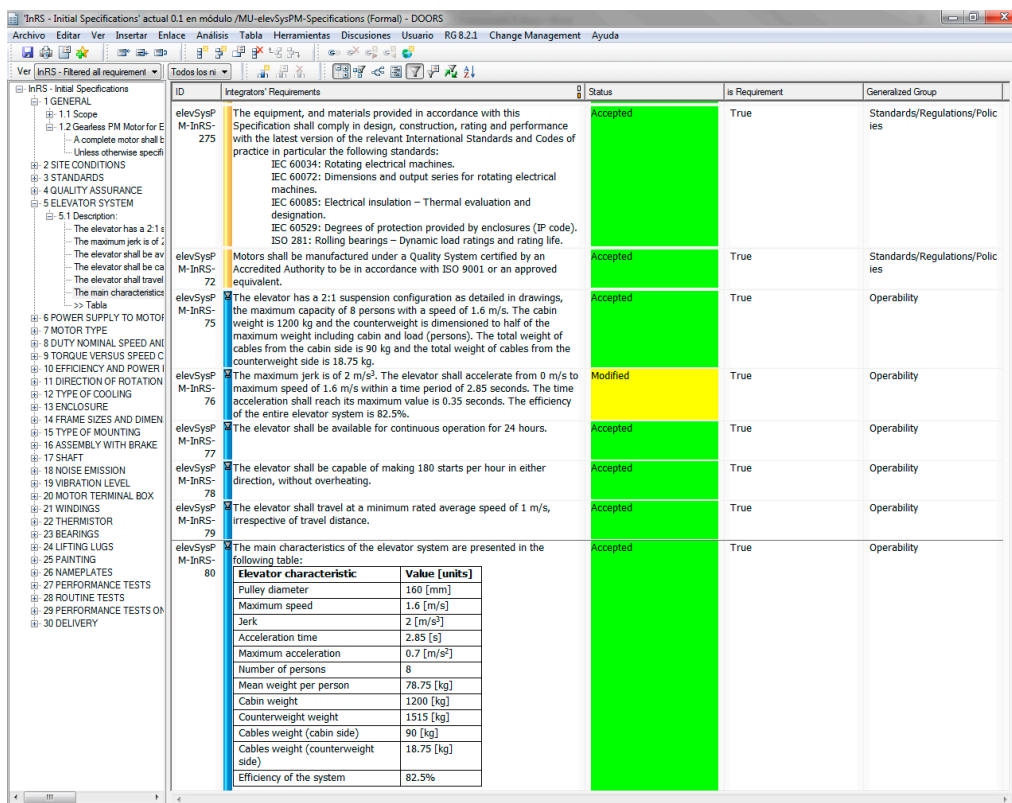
'InRS - Initial Specifications' actual 0.1 en módulo /MU-elevSysPM-Specifications (Formal) - DOORS

Archivo Editar Ver Insertar Enlace Análisis Tabla Herramientas Discusiones Usuario RG 8.2.1 Change Management Ayuda

Ver InRS - Filtered all requirement Todos los ni

InRS - Initial Specifications
1 GENERAL
1.1 Scope
1.2 Gearless PM Motor for E
A complete motor shall b
Unless otherwise specifi
2 SITE CONDITIONS
3 STANDARDS
4 QUALITY ASSURANCE
5 ELEVATOR SYSTEM
5.1 Description:
The elevator has a 2:1 s
The maximum jerk is of 2
The elevator shall be av
The elevator shall be ca
The elevator shall travel
The main characteristics
>> Tabla
6 POWER SUPPLY TO MOTOR
7 MOTOR TYPE
8 DUTY NOMINAL SPEED AND
9 TORQUE VERSUS SPEED C
10 EFFICIENCY AND POWER I
11 DIRECTION OF ROTATION
12 TYPE OF COOLING
13 ENCLOSURE
14 FRAME SIZES AND DIMEN
15 TYPE OF MOUNTING
16 ASSEMBLY WITH BRAKE
17 SHAFT
18 NOISE EMISSION
19 VIBRATION LEVEL
20 MOTOR TERMINAL BOX
21 WINDINGS
22 THERMISTOR
23 BEARINGS
24 LIFTING LUGS
25 PAINTING
26 NAMEPLATES
27 PERFORMANCE TESTS
28 ROUTINE TESTS
29 PERFORMANCE TESTS ON
30 DELIVERY

| ID | Integrators' Requirements | Status | is Requirement | Generalized Group |
|---|---|---|---|---|
| elevSysPM-InRS-275 | The equipment, and materials provided in accordance with this Specification shall comply in design, construction, rating and performance with the latest version of the relevant International Standards and Codes of practice in particular the following standards: IEC 60034: Rotating electrical machines. IEC 60072: Dimensions and output series for rotating electrical machines. IEC 60085: Electrical insulation – Thermal evaluation and designation. IEC 60529: Degrees of protection provided by enclosures (IP code). ISO 281: Rolling bearings – Dynamic load ratings and rating life. | Accepted | True | Standards/Regulations/Policies |
| elevSysPM-InRS-72 | Motors shall be manufactured under a Quality System certified by an Accredited Authority to be in accordance with ISO 9001 or an approved equivalent. | Accepted | True | Standards/Regulations/Policies |
| elevSysPM-InRS-75 | The elevator has a 2:1 suspension configuration as detailed in drawings, the maximum capacity of 8 persons with a speed of 1.6 m/s. The cabin weight is 1200 kg and the counterweight is dimensioned to half of the maximum weight including cabin and load (persons). The total weight of cables from the cabin side is 90 kg and the total weight of cables from the counterweight side is 18.75 kg. | Accepted | True | Operability |
| elevSysPM-InRS-76 | The maximum jerk is of 2 m/s$^3$. The elevator shall accelerate from 0 m/s to maximum speed of 1.6 m/s within a time period of 2.85 seconds. The time acceleration shall reach its maximum value is 0.35 seconds. The efficiency of the entire elevator system is 82.5%. | Modified | True | Operability |
| elevSysPM-InRS-77 | The elevator shall be available for continuous operation for 24 hours. | Accepted | True | Operability |
| elevSysPM-InRS-78 | The elevator shall be capable of making 180 starts per hour in either direction, without overheating. | Accepted | True | Operability |
| elevSysPM-InRS-79 | The elevator shall travel at a minimum rated average speed of 1 m/s, irrespective of travel distance. | Accepted | True | Operability |
| elevSysPM-InRS-80 | The main characteristics of the elevator system are presented in the following table: | Accepted | True | Operability |

| Elevator characteristic | Value [units] |
|---|---|
| Pulley diameter | 160 [mm] |
| Maximum speed | 1.6 [m/s] |
| Jerk | 2 [m/s$^3$] |
| Acceleration time | 2.85 [s] |
| Maximum acceleration | 0.7 [m/s$^2$] |
| Number of persons | 8 |
| Mean weight per person | 78.75 [kg] |
| Cabin weight | 1200 [kg] |
| Counterweight weight | 1515 [kg] |
| Cables weight (cabin side) | 90 [kg] |
| Cables weight (counterweight side) | 18.75 [kg] |
| Efficiency of the system | 82.5% |